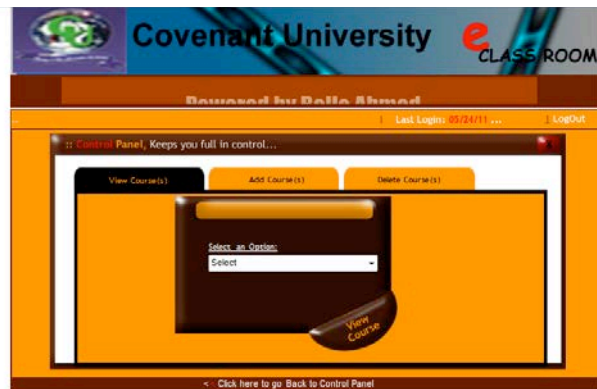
Covenant University

e CLASS ROOM

Powered by Rollo Ahmed

| Last Login: 05/24/11 ... | LogOut

:: Control Panel, Keeps you full in control...

View Course(s)

Add Course(s)

Delete Course(s)

Select an Option:

Select

View Course

< - Click here to go Back to Control Panel